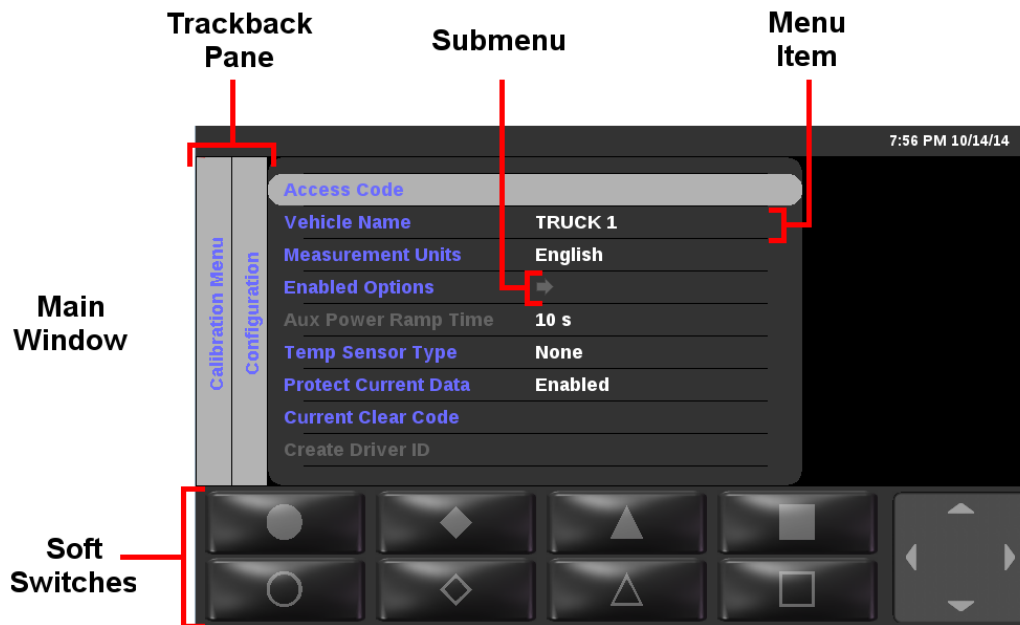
Trackback Pane

Submenu

Menu Item

7:56 PM 10/14/14

Calibration Menu

Configuration

| | |
|---|---|
| Access Code | |
| Vehicle Name | TRUCK 1 |
| Measurement Units | English |
| Enabled Options | |
| Aux Power Ramp Time | 10 s |
| Temp Sensor Type | None |
| Protect Current Data | Enabled |
| Current Clear Code | |
| Create Driver ID | |

Main Window

Soft Switches